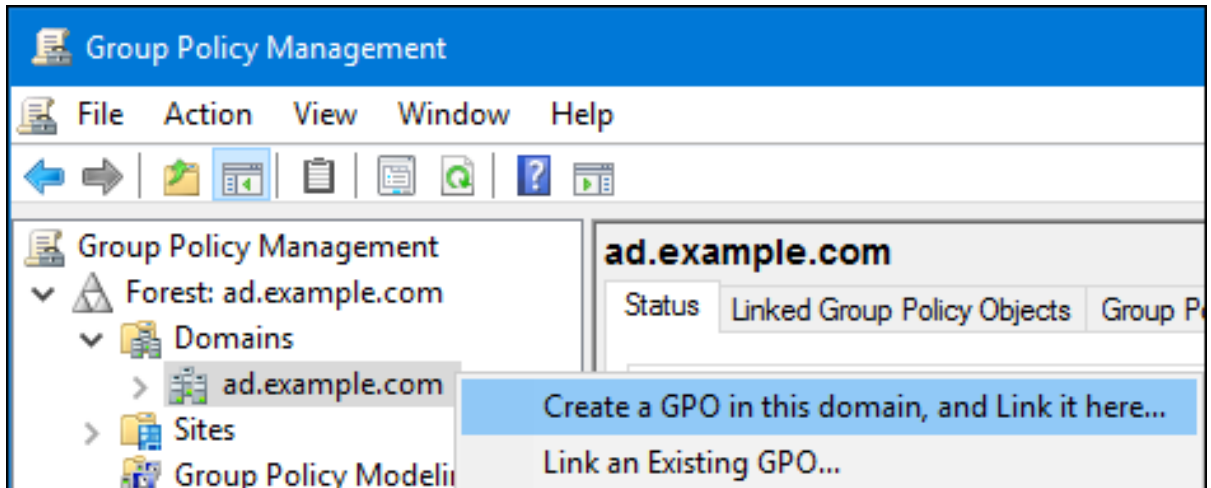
Group Policy Management

File Action View Window Help

Group Policy Management
Forest: ad.example.com
Domains
ad.example.com
Sites
Group Policy Modeli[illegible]

ad.example.com

Status | Linked Group Policy Objects | Group P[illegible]

Create a GPO in this domain, and Link it here...
Link an Existing GPO...